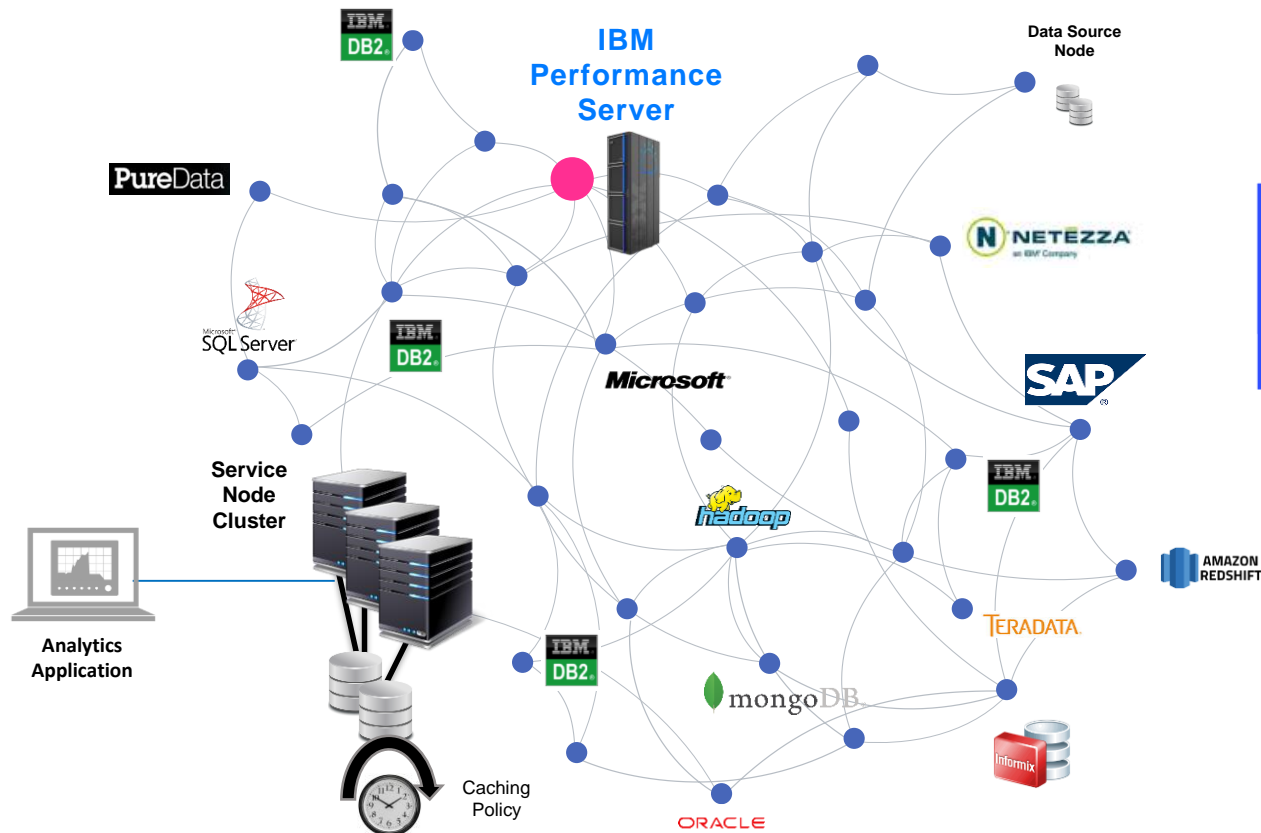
IBM DB2

IBM Performance Server

Data Source Node

PureData

NETEZZA
an IBM Company

Microsoft SQL Server

IBM DB2

Microsoft

SAP

Service Node Cluster

IBM DB2

hadoop

AMAZON REDSHIFT

Analytics Application

TERADATA

IBM DB2

mongoDB

Informix

Caching Policy

ORACLE